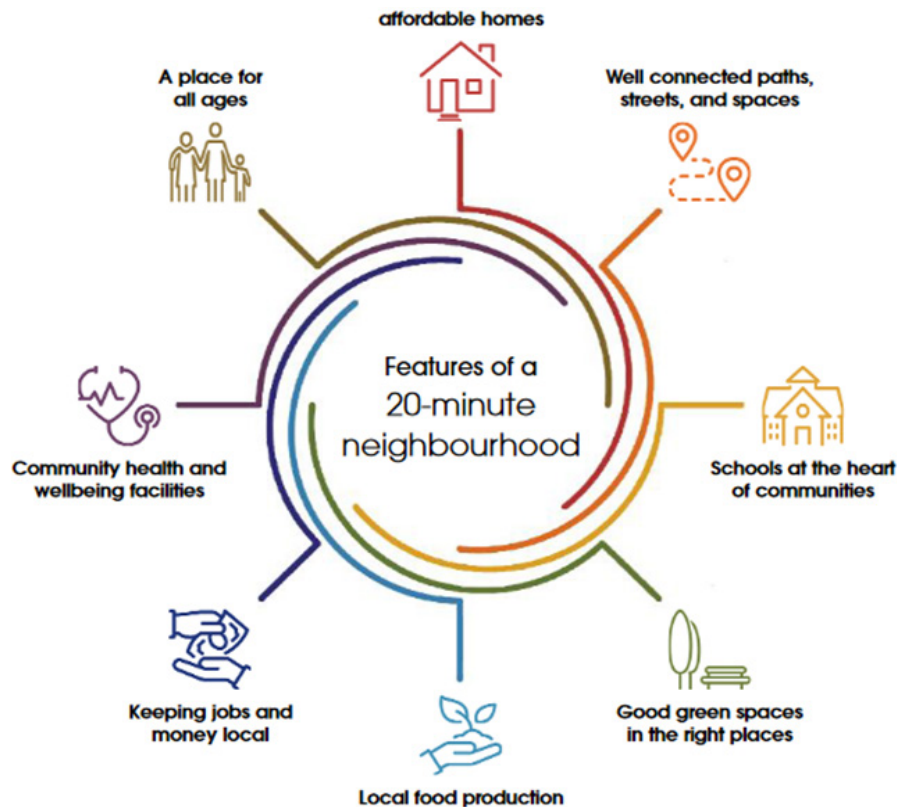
affordable homes

Well connected paths, streets, and spaces

A place for all ages

Features of a 20-minute neighbourhood

Community health and wellbeing facilities

Schools at the heart of communities

Keeping jobs and money local

Good green spaces in the right places

Local food production